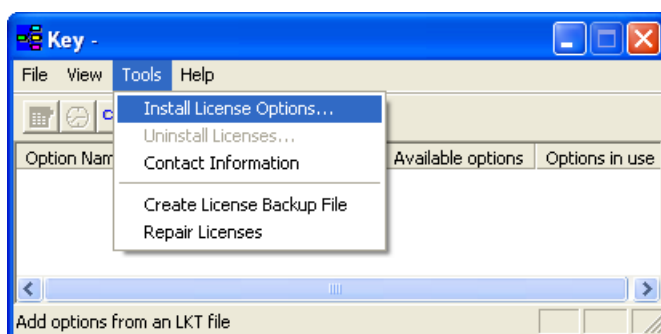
Key -

File View Tools Help

Install License Options...
Uninstall Licenses...
Contact Information

Create License Backup File
Repair Licenses

C

Option Nam

Available options

Options in use

Add options from an LKT file